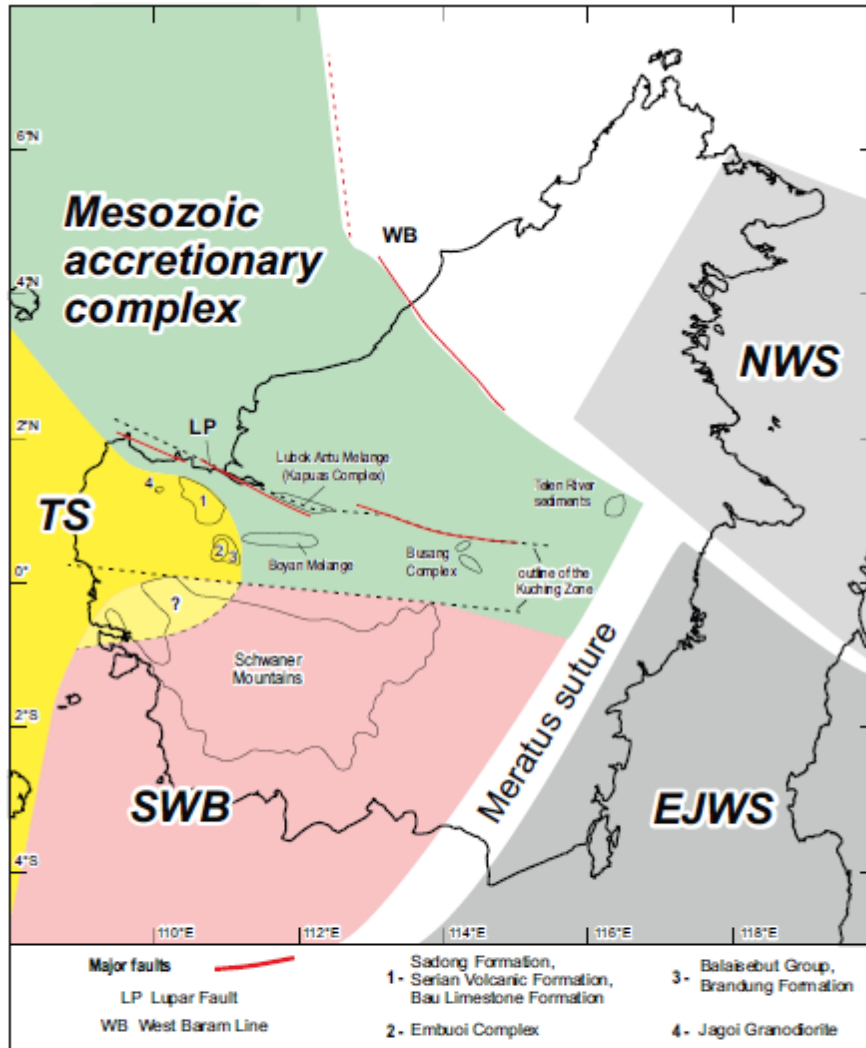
6°N

4°N

2°N

0°

2°S

4°S

Mesozoic accretionary complex

WB

NWS

LP

Lubok Antu Melange (Kapuas Complex)

Telen River sediments

TS

4

1

2 3

Boyan Melange

Busang Complex

outline of the Kuching Zone

?

Schwaner Mountains

Meratus suture

SWB

EJWS

110°E

112°E

114°E

116°E

118°E

Major faults

LP Lupar Fault

WB West Baram Line

1 - Sadong Formation, Serian Volcanic Formation, Bau Limestone Formation

2 - Embuoi Complex

3 - Balaisebut Group, Brandung Formation

4 - Jagoi Granodiorite